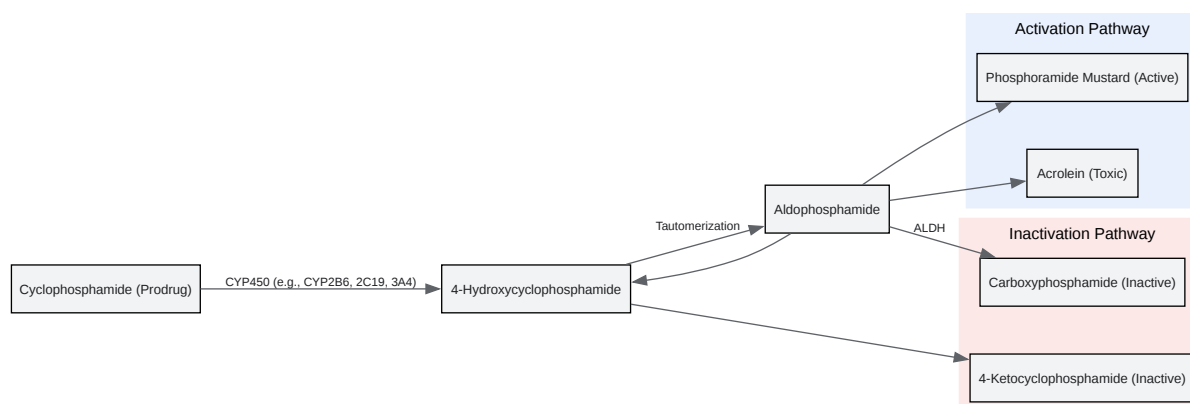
Activation Pathway

Phosphoramide Mustard (Active)

Acrolein (Toxic)

Tautomerization

Aldophosphamide

ALDH

Inactivation Pathway

Carboxyphosphamide (Inactive)

Cyclophosphamide (Prodrug)

CYP450 (e.g., CYP2B6, 2C19, 3A4)

4-Hydroxycyclophosphamide

4-Ketocyclophosphamide (Inactive)